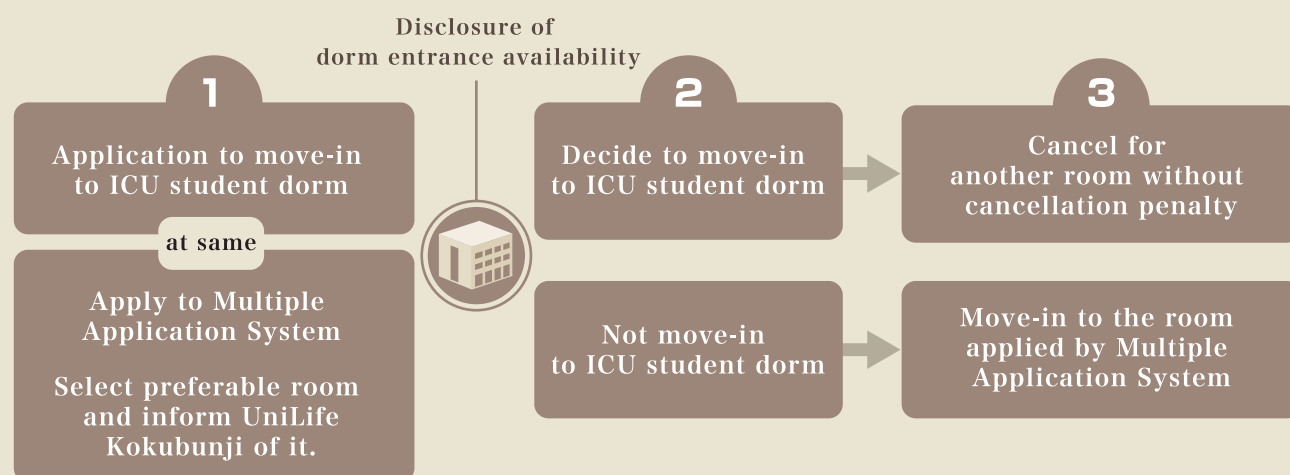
Disclosure of dorm entrance availability

1

Application to move-in to ICU student dorm

at same

Apply to Multiple Application System

Select preferable room and inform UniLife Kokubunji of it.

2

Decide to move-in to ICU student dorm

3

Cancel for another room without cancellation penalty

Not move-in to ICU student dorm

Move-in to the room applied by Multiple Application System